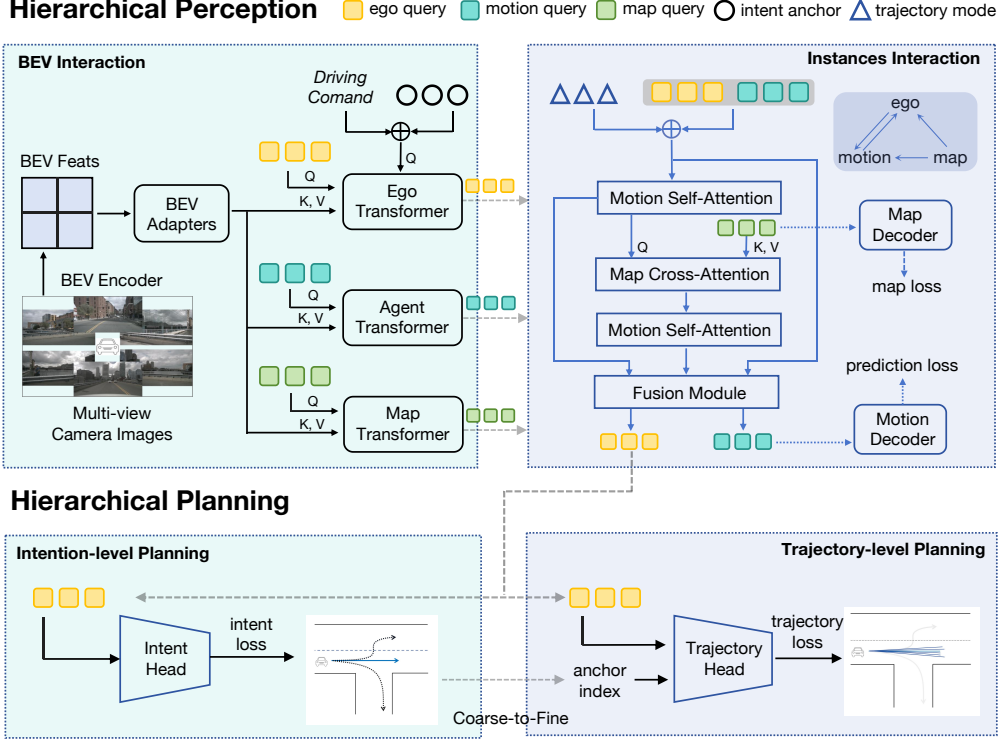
Hierarchical Perception
ego query
motion query
map query
intent anchor
trajectory mode

BEV Interaction
Driving Comand
Q
BEV Feats
BEV Adapters
Q
K, V
Ego Transformer
BEV Encoder
Q
K, V
Agent Transformer
Multi-view Camera Images
Q
K, V
Map Transformer

Instances Interaction
ego
motion
map
Motion Self-Attention
Q
K, V
Map Decoder
Map Cross-Attention
map loss
Motion Self-Attention
prediction loss
Fusion Module
Motion Decoder

Hierarchical Planning

Intention-level Planning
Intent Head
intent loss

Trajectory-level Planning
Trajectory Head
trajectory loss
anchor index
Coarse-to-Fine